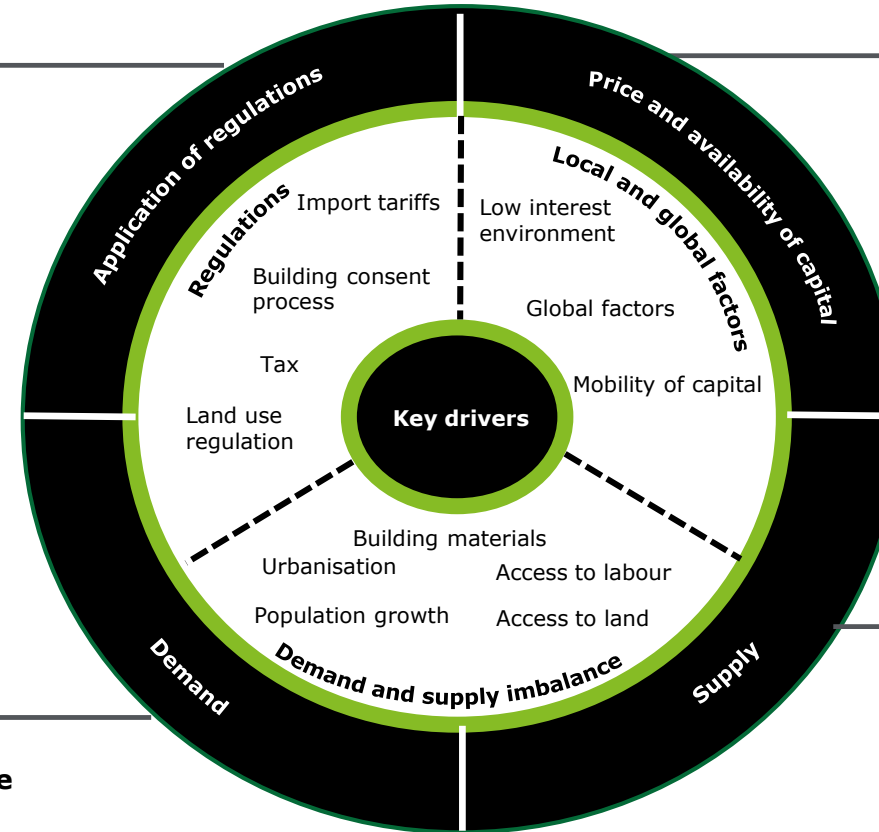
Application of regulations

Price and availability of capital

Regulations

Import tariffs

Building consent process

Tax

Land use regulation

Local and global factors

Low interest environment

Global factors

Mobility of capital

Key drivers

Building materials

Urbanisation

Access to labour

Population growth

Access to land

Demand and supply imbalance

Demand

Supply

e